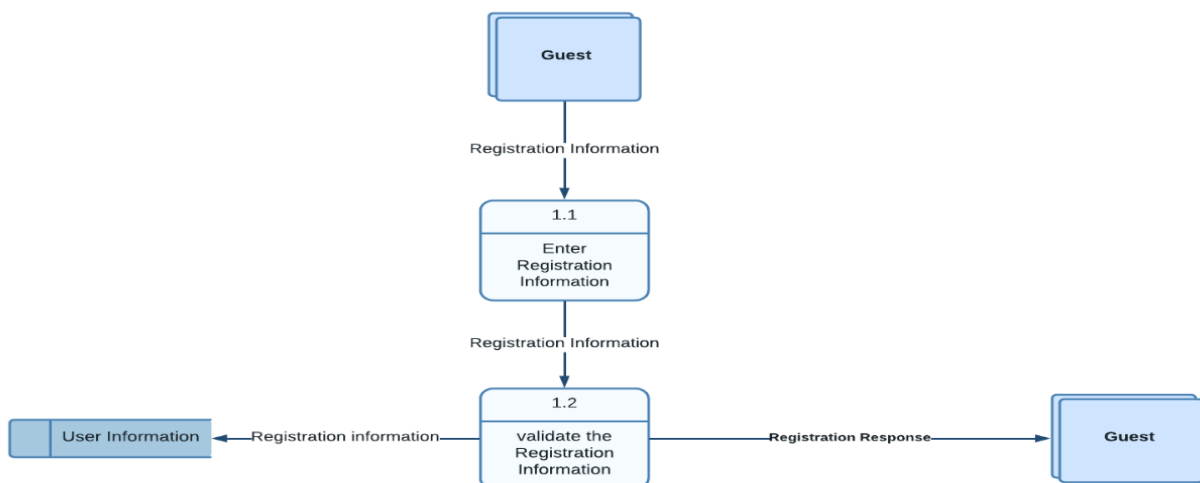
Guest

Registration Information

1.1

Enter Registration Information

Registration Information

1.2

validate the Registration Information

User Information

Registration information

Registration Response

Guest